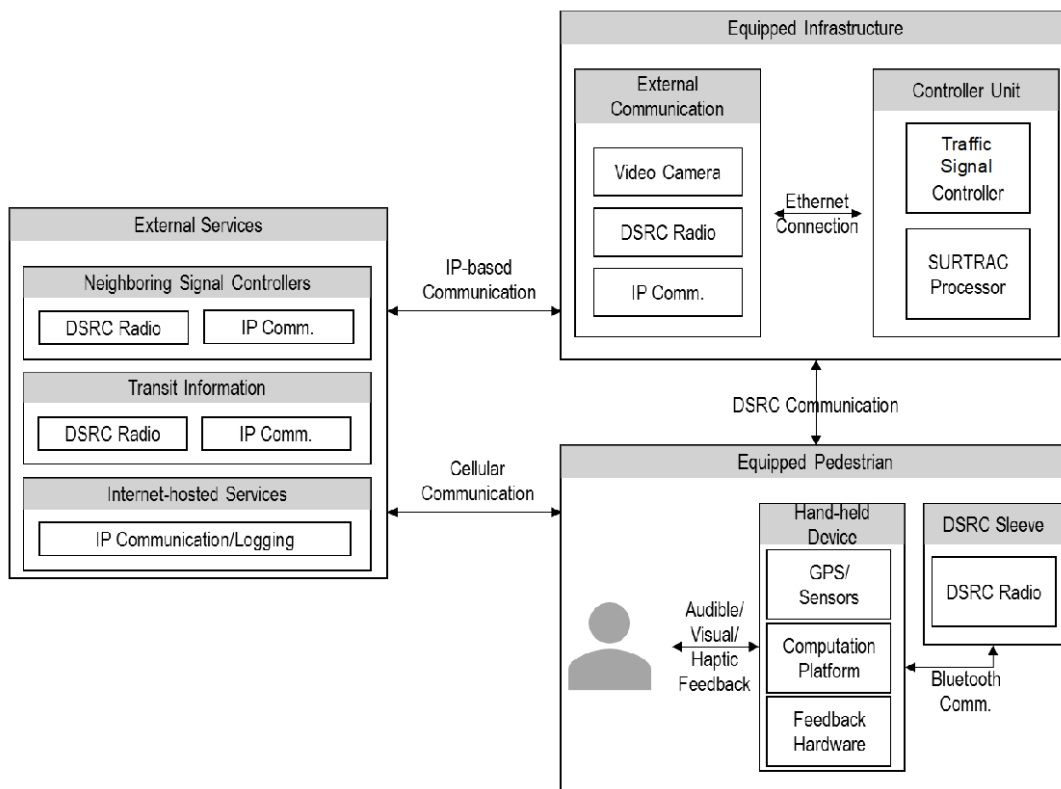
Equipped Infrastructure

External Communication

Video Camera

DSRC Radio

IP Comm.

Ethernet Connection

Controller Unit

Traffic Signal Controller

SURTRAC Processor

External Services

Neighboring Signal Controllers

DSRC Radio

IP Comm.

Transit Information

DSRC Radio

IP Comm.

Internet-hosted Services

IP Communication/Logging

IP-based Communication

Cellular Communication

DSRC Communication

Equipped Pedestrian

Hand-held Device

GPS/ Sensors

Computation Platform

Feedback Hardware

DSRC Sleeve

DSRC Radio

Audible/ Visual/ Haptic Feedback

Bluetooth Comm.